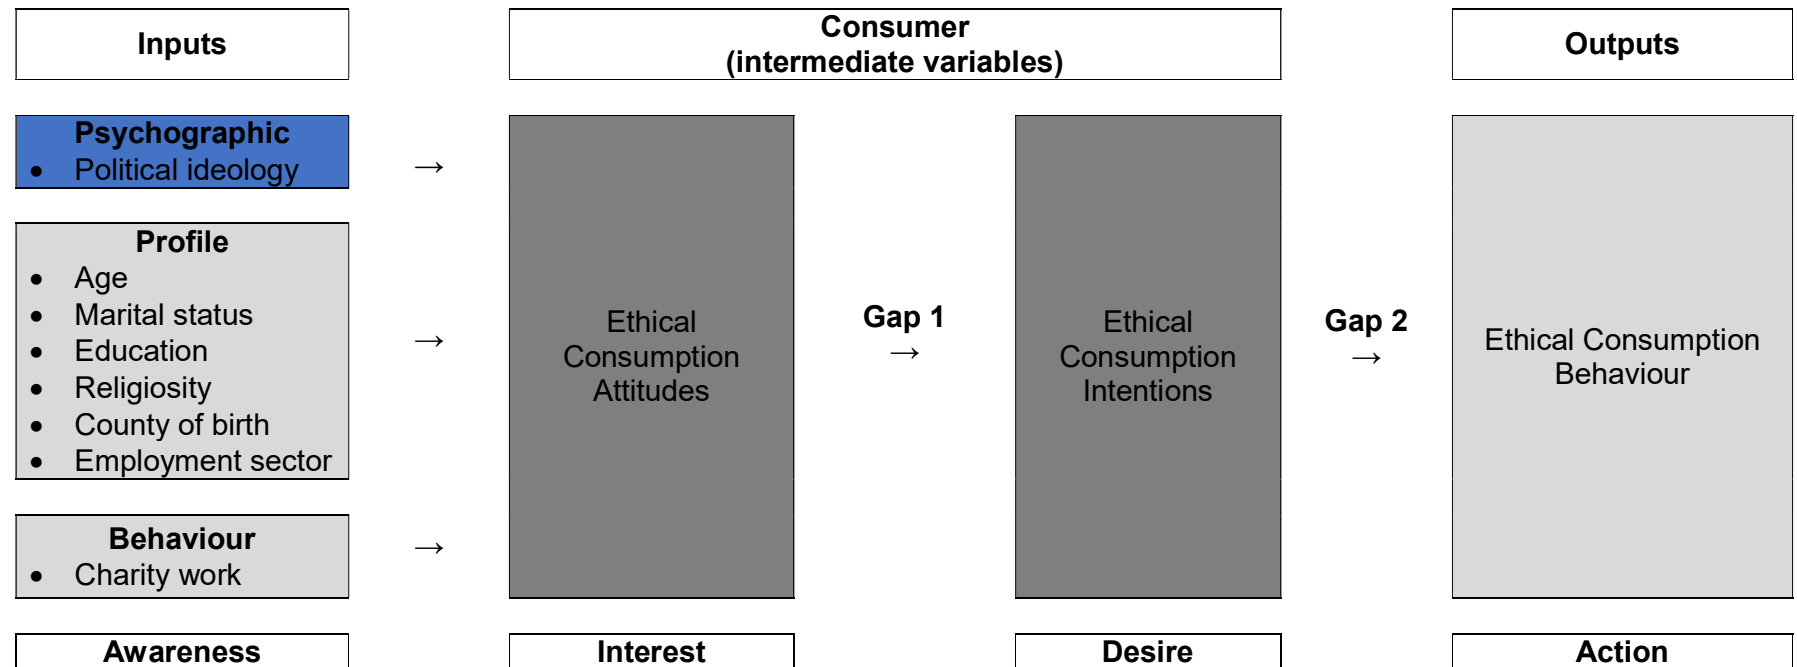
Inputs

Consumer
(intermediate variables)

Outputs

Psychographic
- Political ideology

→

Profile
- Age
- Marital status
- Education
- Religiosity
- County of birth
- Employment sector

→

Behaviour
- Charity work

→

Ethical Consumption Attitudes

Gap 1
→

Ethical Consumption Intentions

Gap 2
→

Ethical Consumption Behaviour

Awareness

Interest

Desire

Action